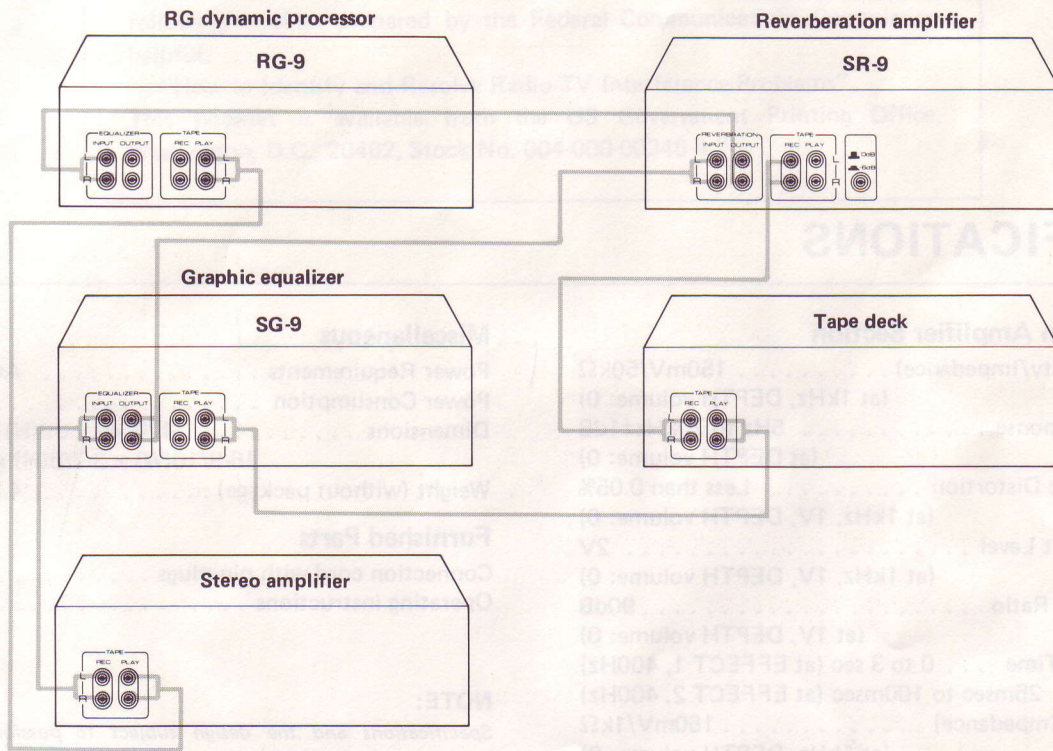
RG dynamic processor

RG-9

EQUALIZER
INPUT OUTPUT
L
R

TAPE
REC PLAY
L
R

Reverberation amplifier

SR-9

REVERBERATION
INPUT OUTPUT
L
R

TAPE
REC PLAY
L
R

ON
OFF

Graphic equalizer

SG-9

EQUALIZER
INPUT OUTPUT
L
R

TAPE
REC PLAY
L
R

Tape deck

TAPE
REC PLAY
L
R

Stereo amplifier

TAPE
REC PLAY
L
R